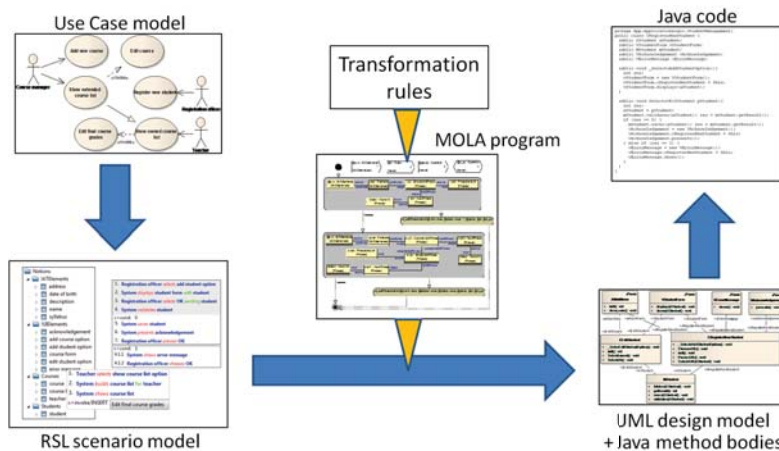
Use Case model

Add new course

Edit course

Course manager

Show extended course list

Register new student

Registration officer

Edit final course grades

Show current course list

Teacher

Java code

Transformation rules

MOLA program

Notions

address

date of birth

description

name

syllabus

acknowledgement

add course option

add student option

course form

edit student option

Courses

course

teacher

Students

student

1. Registration officer selects add student option

2. System displays student form with student

3. Registration officer fills student

4. Registration officer selects OK pending student

5. System validates student

6. System saves student

7. System presents acknowledgement

8. Registration officer presses OK

9.1.1 System shows error message

9.1.2 Registration officer closes OK

1. Teacher selects show course list option

2. System builds course list for teacher

3. System shows course list

Edit final course grades

RSL scenario model

UML design model + Java method bodies